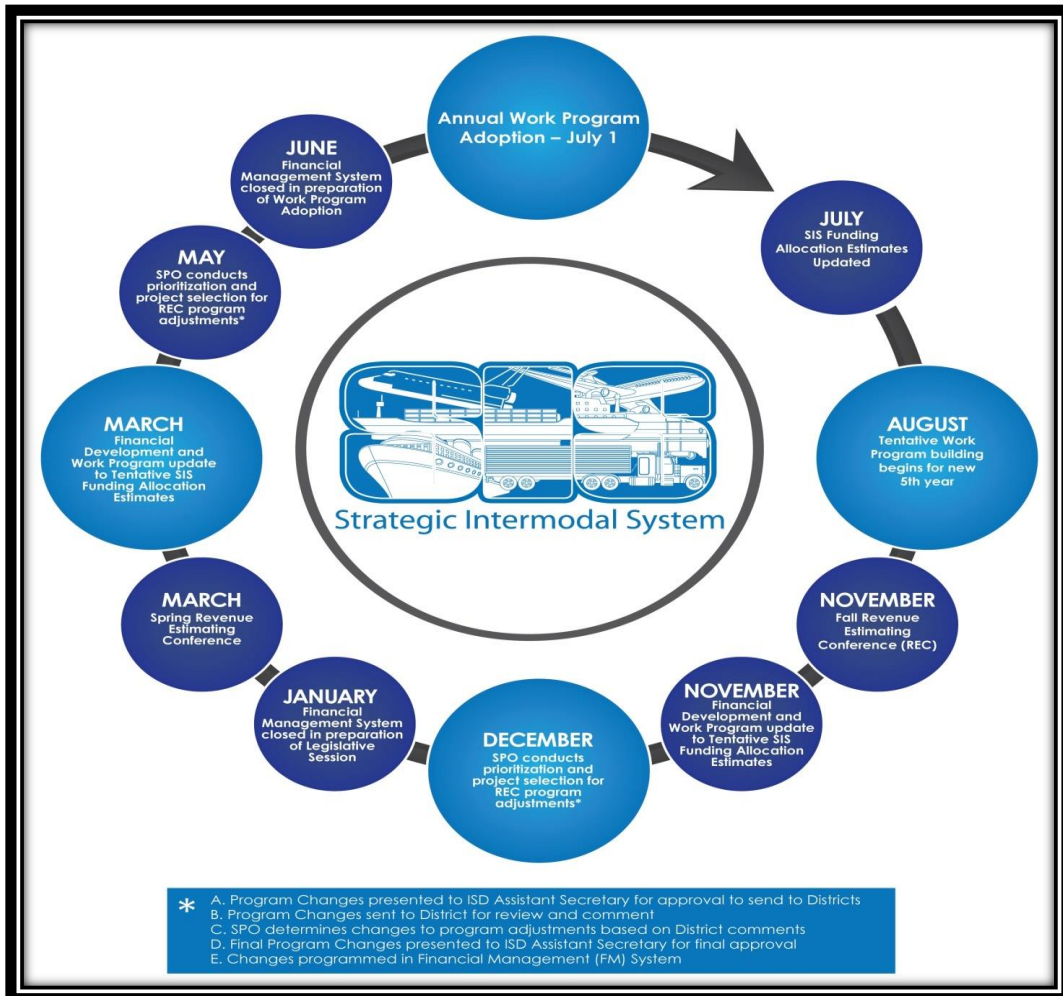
Annual Work Program Adoption – July 1

JULY
SIS Funding Allocation Estimates Updated

AUGUST
Tentative Work Program building begins for new 5th year

NOVEMBER
Fall Revenue Estimating Conference (REC)

NOVEMBER
Financial Development and Work Program update to Tentative SIS Funding Allocation Estimates

DECEMBER
SPO conducts prioritization and project selection for REC program adjustments*

JANUARY
Financial Management System closed in preparation of Legislative Session

MARCH
Spring Revenue Estimating Conference

MARCH
Financial Development and Work Program update to Tentative SIS Funding Allocation Estimates

MAY
SPO conducts prioritization and project selection for REC program adjustments*

JUNE
Financial Management System closed in preparation of Work Program Adoption

Strategic Intermodal System

*
A. Program Changes presented to ISD Assistant Secretary for approval to send to Districts
B. Program Changes sent to District for review and comment
C. SPO determines changes to program adjustments based on District comments
D. Final Program Changes presented to ISD Assistant Secretary for final approval
E. Changes programmed in Financial Management (FM) System